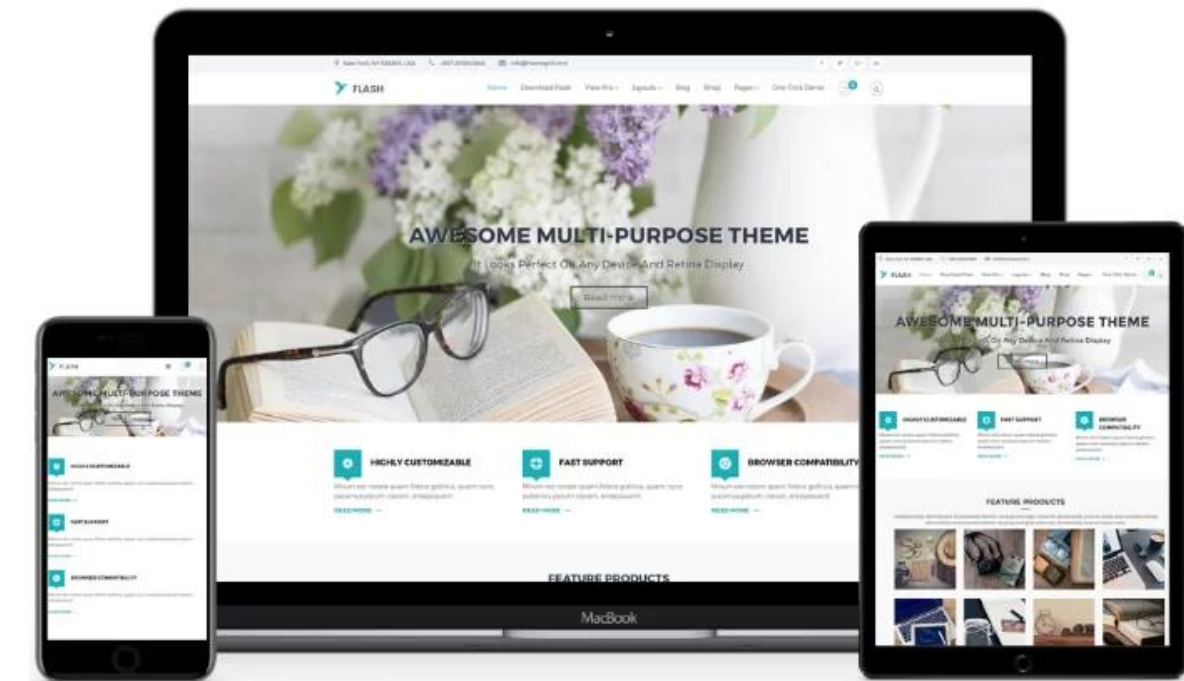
FLASH

Home   Download Flash   View Pro   Layouts   Blog   Shop   Pages   One Click Demo

AWESOME MULTI-PURPOSE THEME

It Looks Perfect On Any Device And Retina Display

Read more

HIGHLY CUSTOMIZABLE

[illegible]

READ MORE →

FAST SUPPORT

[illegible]

READ MORE →

BROWSER COMPATIBILITY

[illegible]

READ MORE →

FEATURE PRODUCTS

MacBook

FLASH

AWESOME MULTI-PURPOSE THEME

It Looks Perfect On Any Device And Retina Display

HIGHLY CUSTOMIZABLE

READ MORE →

FAST SUPPORT

READ MORE →

BROWSER COMPATIBILITY

READ MORE →

FEATURE PRODUCTS

FLASH

AWESOME MULTI-PURPOSE THEME

HIGHLY CUSTOMIZABLE

READ MORE

FAST SUPPORT

READ MORE

BROWSER COMPATIBILITY

READ MORE